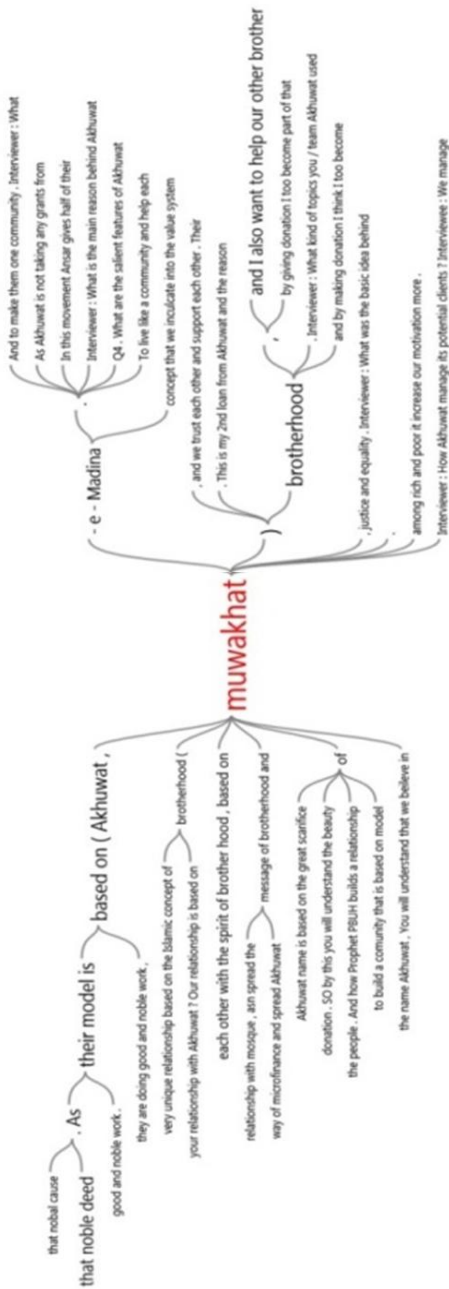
that nobal cause
that noble deed
good and noble work .
. As
their model is
based on ( Akhuwat ,
they are doing good and noble work .
very unique relationship based on the Islamic concept of
your relationship with Akhuwat ? Our relationship is based on
brotherhood (
each other with the spirit of brother hood , based on
relationship with mosque , asn spread the
way of microfinance and spread Akhuwat
message of brotherhood and
Akhuwat name is based on the great scarfice
donation . SO by this you will understand the beauty
the people . And how Prophet PBUH builds a relationship
to build a comunity that is based on model
of
the name Akhuwat . You will understand that we believe in

muwakhat

- e - Madina
And to make them one community . Interviewer : What
As Akhuwat is not taking any grants from
In this movement Ansar gives half of their
Interviewer : What is the main reason behind Akhuwat
Q4 . What are the salient features of Akhuwat
To live like a community and help each
concept that we inculcate into the value system
, and we trust each other and support each other . Their
. This is my 2nd loan from Akhuwat and the reason
)
brotherhood
,
and I also want to help our other brother
by giving donation I too become part of that
. Interviewer : What kind of topics you / team Akhuwat used
and by making donation I think I too become
, justice and equality . Interviewer : What was the basic idea behind
.
among rich and poor it increase our motivation more .
Interviewer : How Akhuwat manage its potential clients ? Interviewee : We manage